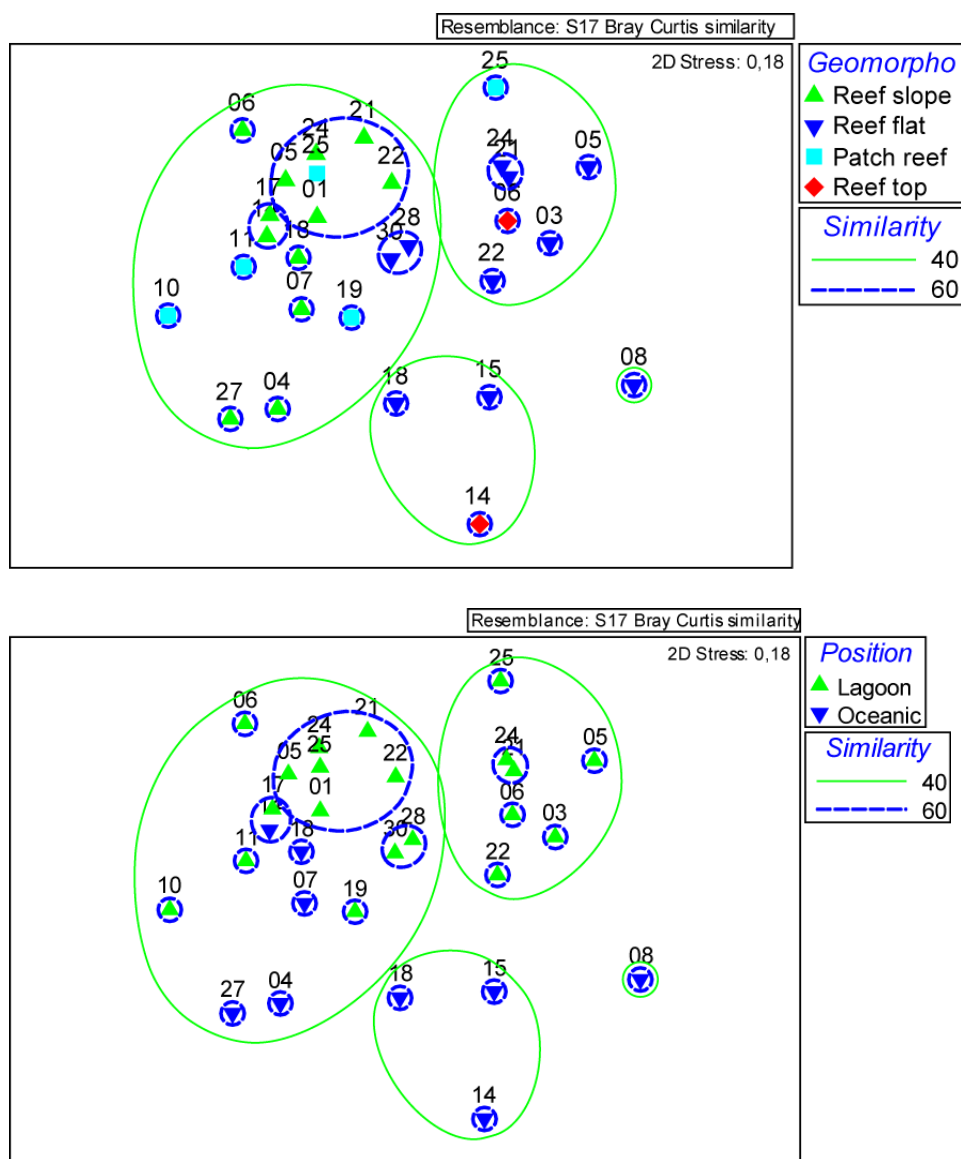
Resemblance: S17 Bray Curtis similarity

2D Stress: 0,18

Geomorpho
Reef slope
Reef flat
Patch reef
Reef top

Similarity
40
60

25
06
21
24
25
05
22
17
01
1
11
18
28
30
10
07
19
24
21
05
06
03
22
08
27
04
18
15
14

Resemblance: S17 Bray Curtis similarity

2D Stress: 0,18

Position
Lagoon
Oceanic

Similarity
40
60

25
06
21
24
25
05
22
17
01
1
11
18
28
30
10
07
19
24
21
05
06
03
22
08
27
04
18
15
14